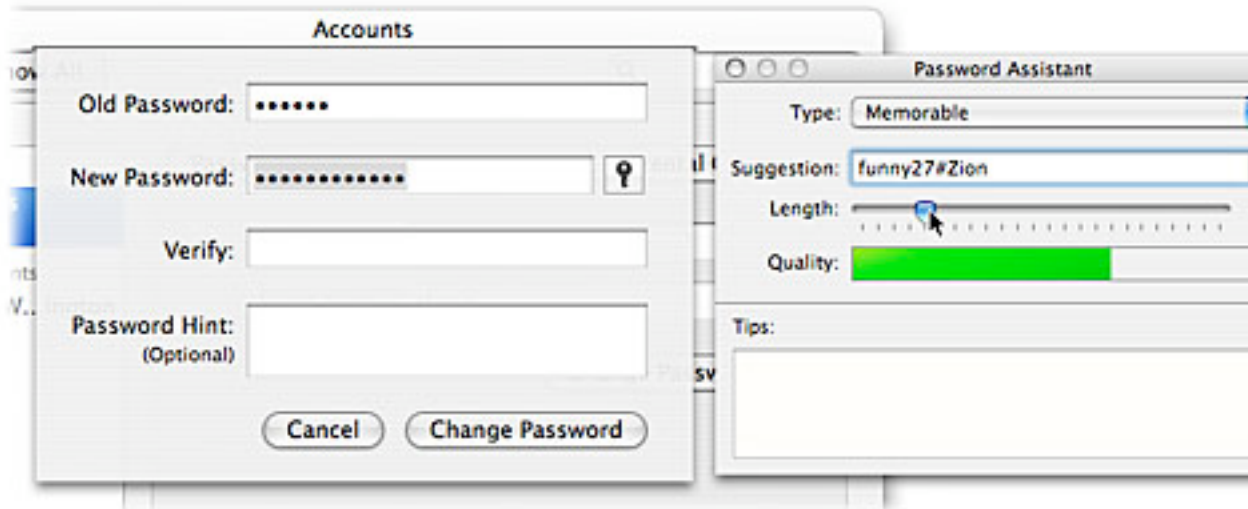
Accounts

Old Password: ••••••

New Password: •••••••••••••

Verify:

Password Hint:
(Optional)

Cancel

Change Password

Password Assistant

Type: Memorable

Suggestion: funny27#Zion

Length:

Quality:

Tips: